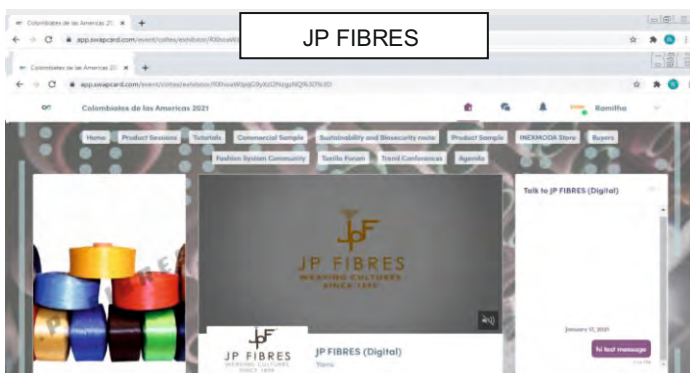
JP FIBRES

Colombiatex de las Americas 20 ×
app.swapcard.com/event/coltex/exhibitor/
Colombiatex de las Americas 20 ×
app.swapcard.com/event/coltex/exhibitor/
Colombiatex de las Americas 2021
Ramitha
Home Product Sessions Tutorials Commercial Sample Sustainability and Biosecurity route Product Sample INEXMODA Store Buyers
Fashion System Community Textile Forum Trend Conferences Agenda
JP FIBRES
WEAVING CULTURES
SINCE 1890
Talk to JP FIBRES (Digital)
January 12, 2021
hi test message
JP FIBRES
WEAVING CULTURES
SINCE 1890
JP FIBRES (Digital)
Titans